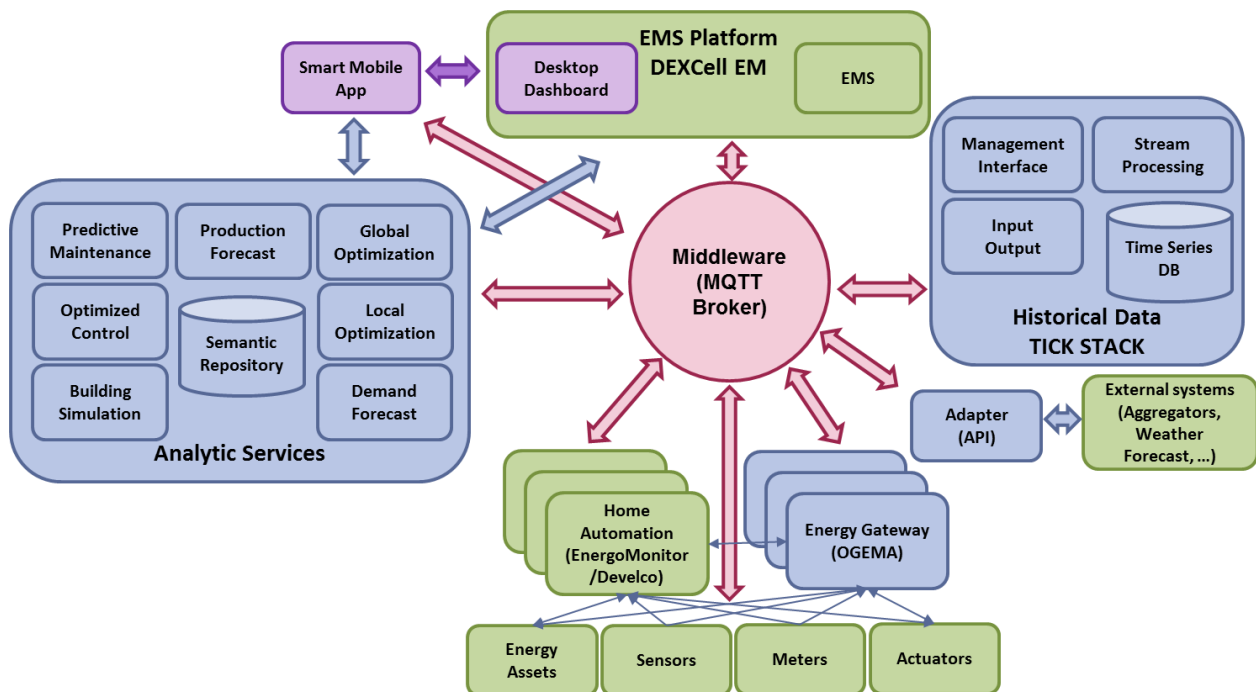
Smart Mobile App

EMS Platform
DEXCell EM

Desktop Dashboard

EMS

Management Interface

Stream Processing

Input Output

Time Series DB

Historical Data
TICK STACK

Predictive Maintenance

Production Forecast

Global Optimization

Optimized Control

Semantic Repository

Local Optimization

Building Simulation

Demand Forecast

Analytic Services

Middleware (MQTT Broker)

Adapter (API)

External systems (Aggregators, Weather Forecast, ...)

Home Automation (EnergoMonitor /Develco)

Energy Gateway (OGEMA)

Energy Assets

Sensors

Meters

Actuators